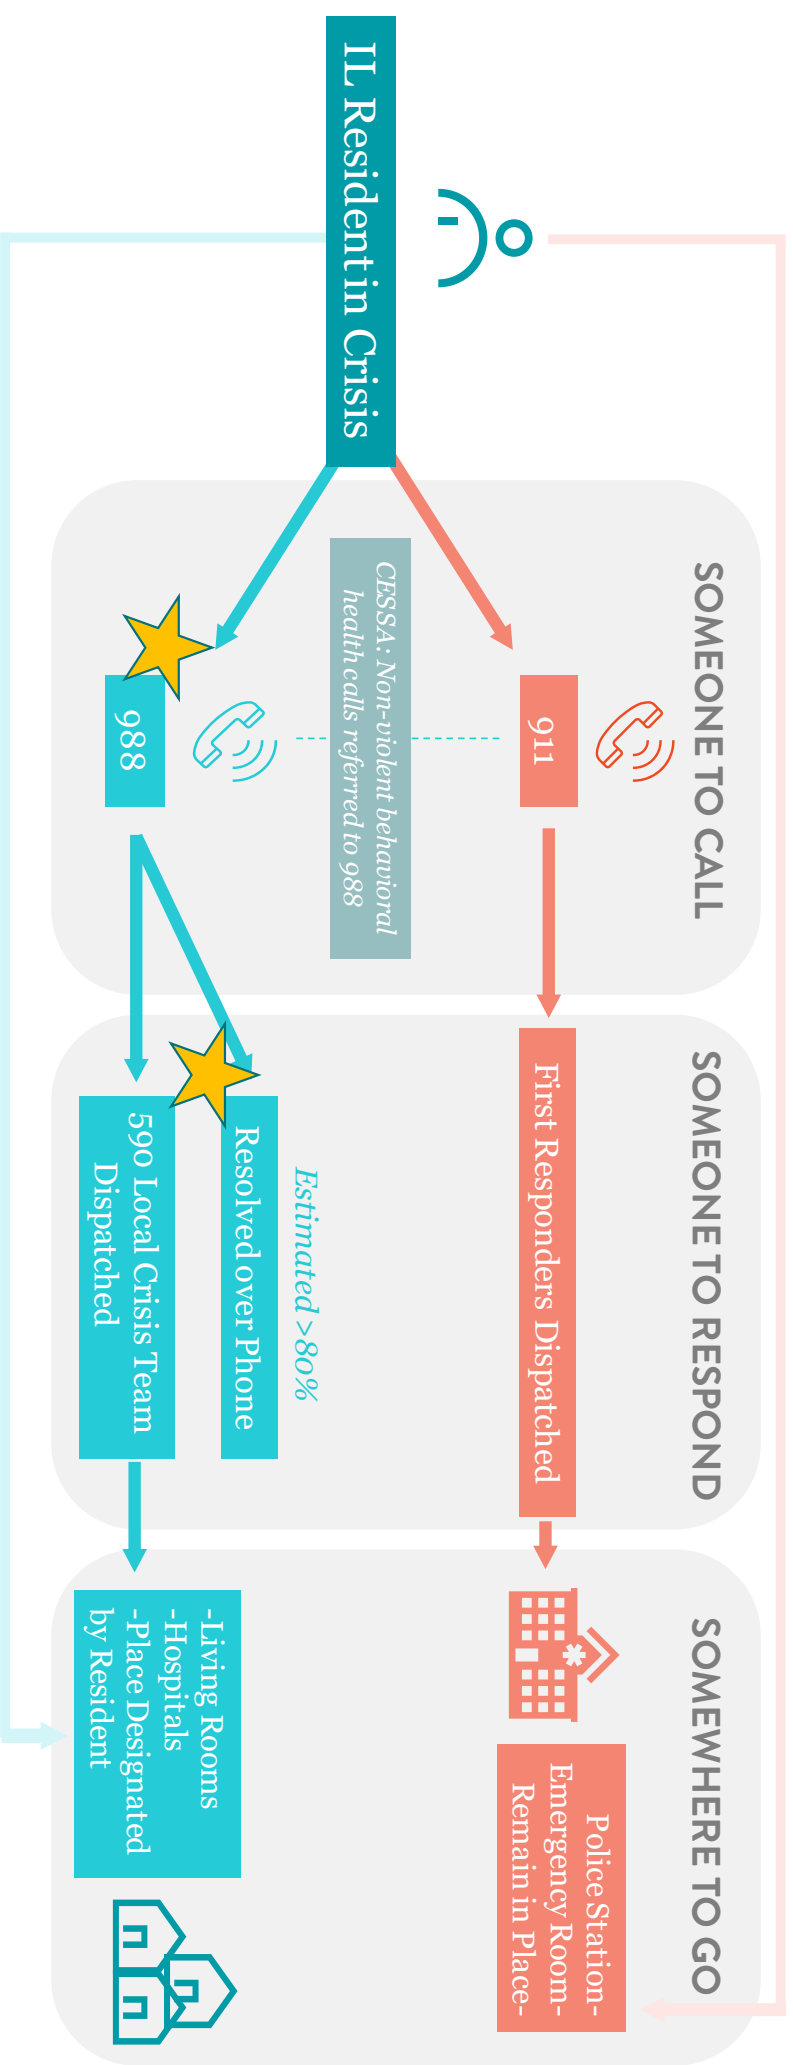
IL Resident in Crisis

SOMEONE TO CALL

988

CESSA: Non-violent behavioral health calls referred to 988

911

SOMEONE TO RESPOND

Estimated >80%

Resolved over Phone

590 Local Crisis Team Dispatched

First Responders Dispatched

SOMEWHERE TO GO

-Living Rooms
-Hospitals
-Place Designated by Resident

Police Station-
Emergency Room-
Remain in Place-